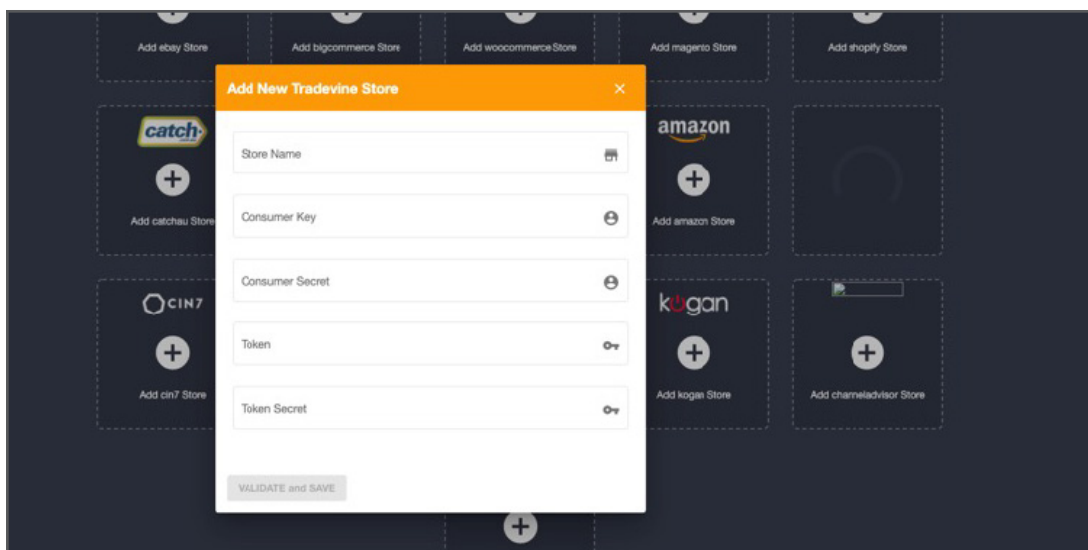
Add ebay Store

Add bigcommerce Store

Add woocommerce Store

Add magento Store

Add shopify Store

catch

Add catchau Store

amazon

Add amazon Store

CIN7

Add cin7 Store

kogan

Add kogan Store

Add channeladvisor Store

Add New Tradevine Store

×

Store Name

Consumer Key

Consumer Secret

Token

Token Secret

VALIDATE and SAVE